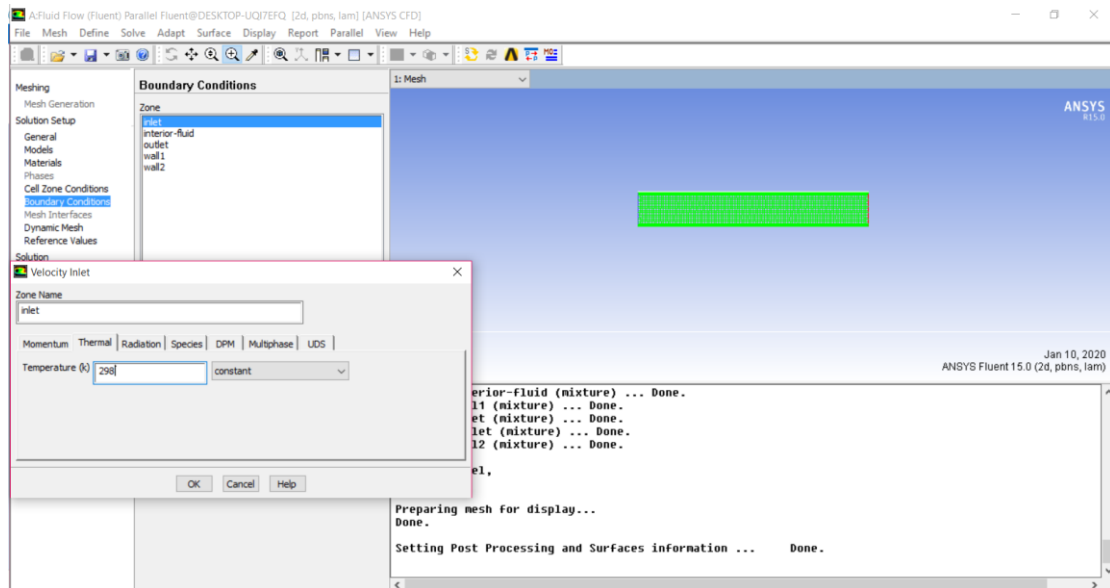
A:Fluid Flow (Fluent) Parallel Fluent@DESKTOP-UQI7EFQ [2d, pbns, lam] [ANSYS CFD]

File Mesh Define Solve Adapt Surface Display Report Parallel View Help

Meshing
Mesh Generation
Solution Setup
General
Models
Materials
Phases
Cell Zone Conditions
Boundary Conditions
Mesh Interfaces
Dynamic Mesh
Reference Values
Solution

Boundary Conditions

Zone
inlet
interior-fluid
outlet
wall1
wall2

1: Mesh

ANSYS
R15.0

Velocity Inlet

Zone Name
inlet

Momentum | Thermal | Radiation | Species | DPM | Multiphase | UDS

Temperature (k) 298 constant

OK Cancel Help

Jan 10, 2020
ANSYS Fluent 15.0 (2d, pbns, lam)

erior-fluid (mixture) ... Done.
l1 (mixture) ... Done.
et (mixture) ... Done.
let (mixture) ... Done.
l2 (mixture) ... Done.

el,

Preparing mesh for display...
Done.

Setting Post Processing and Surfaces information ... Done.